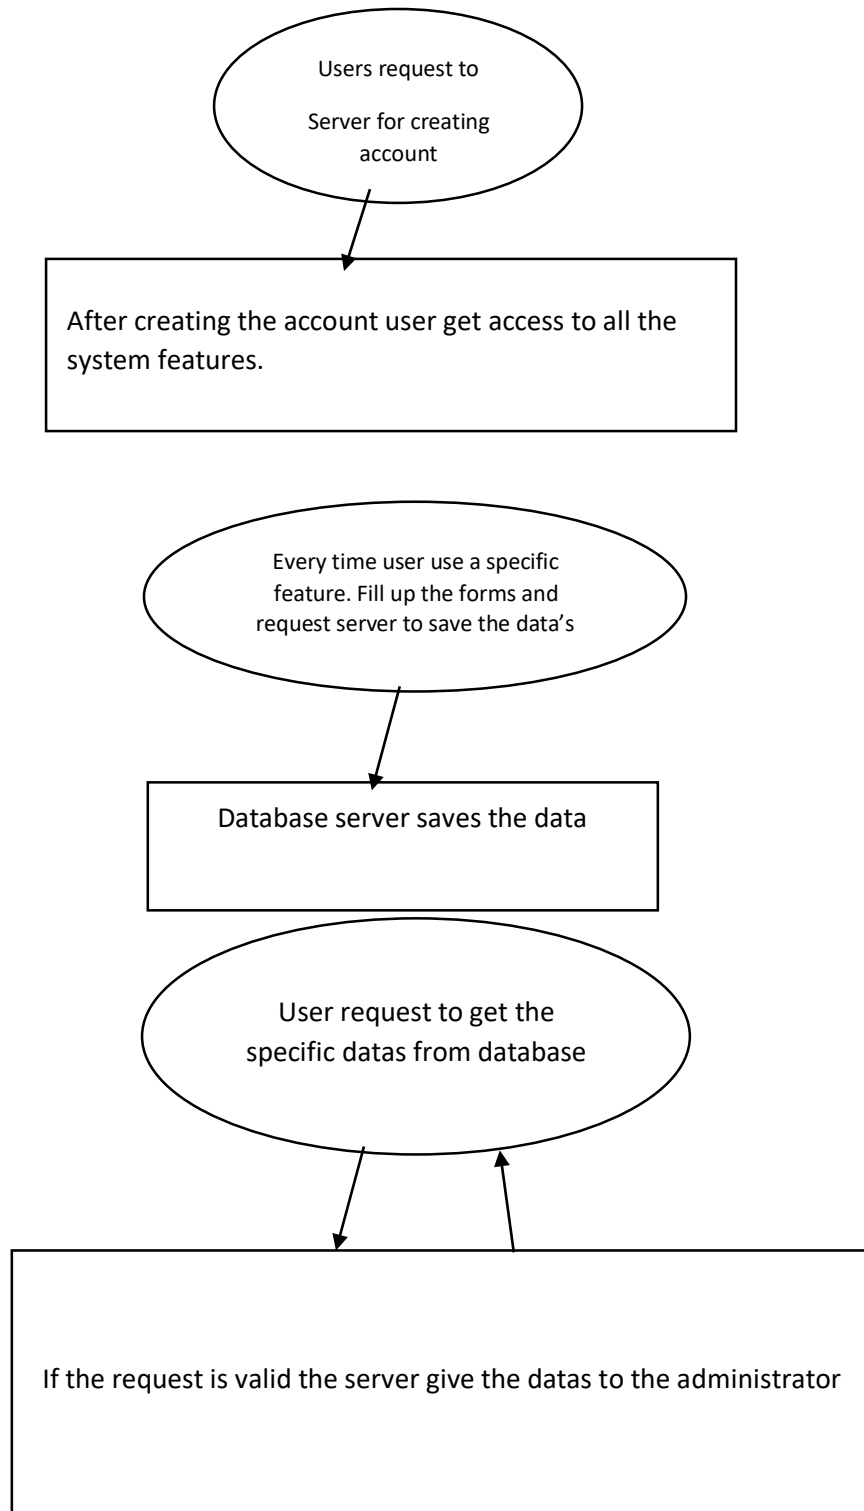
Users request to

Server for creating account

After creating the account user get access to all the system features.

Every time user use a specific feature. Fill up the forms and request server to save the data’s

Database server saves the data

User request to get the specific datas from database

If the request is valid the server give the datas to the administrator